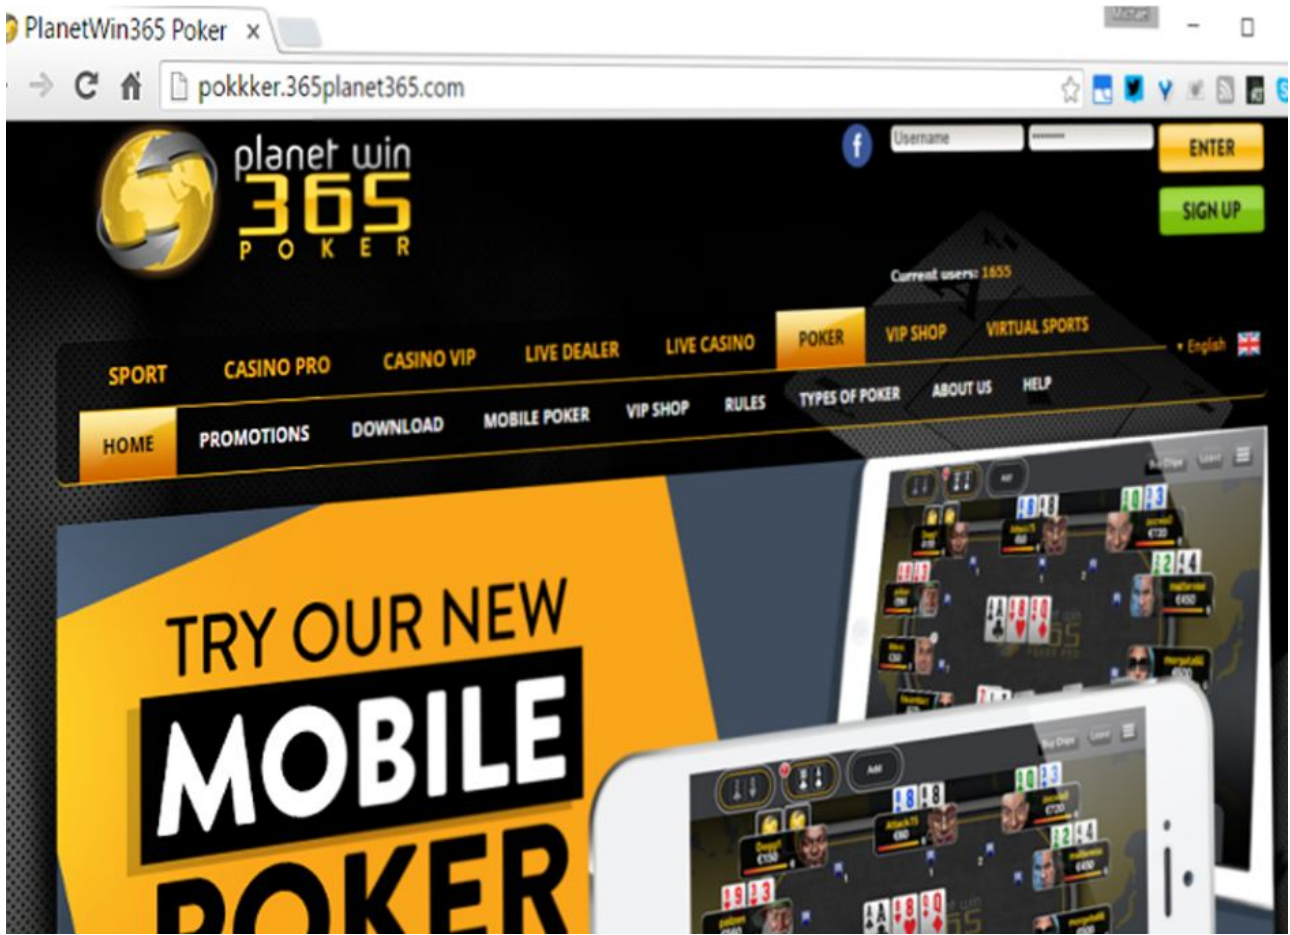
PlanetWin365 Poker ×

Michael

pokkker.365planet365.com

planet win 365 POKER

Username

ENTER

SIGN UP

Current users: 1655

SPORT CASINO PRO CASINO VIP LIVE DEALER LIVE CASINO POKER VIP SHOP VIRTUAL SPORTS

English

HOME PROMOTIONS DOWNLOAD MOBILE POKER VIP SHOP RULES TYPES OF POKER ABOUT US HELP

TRY OUR NEW MOBILE POKER